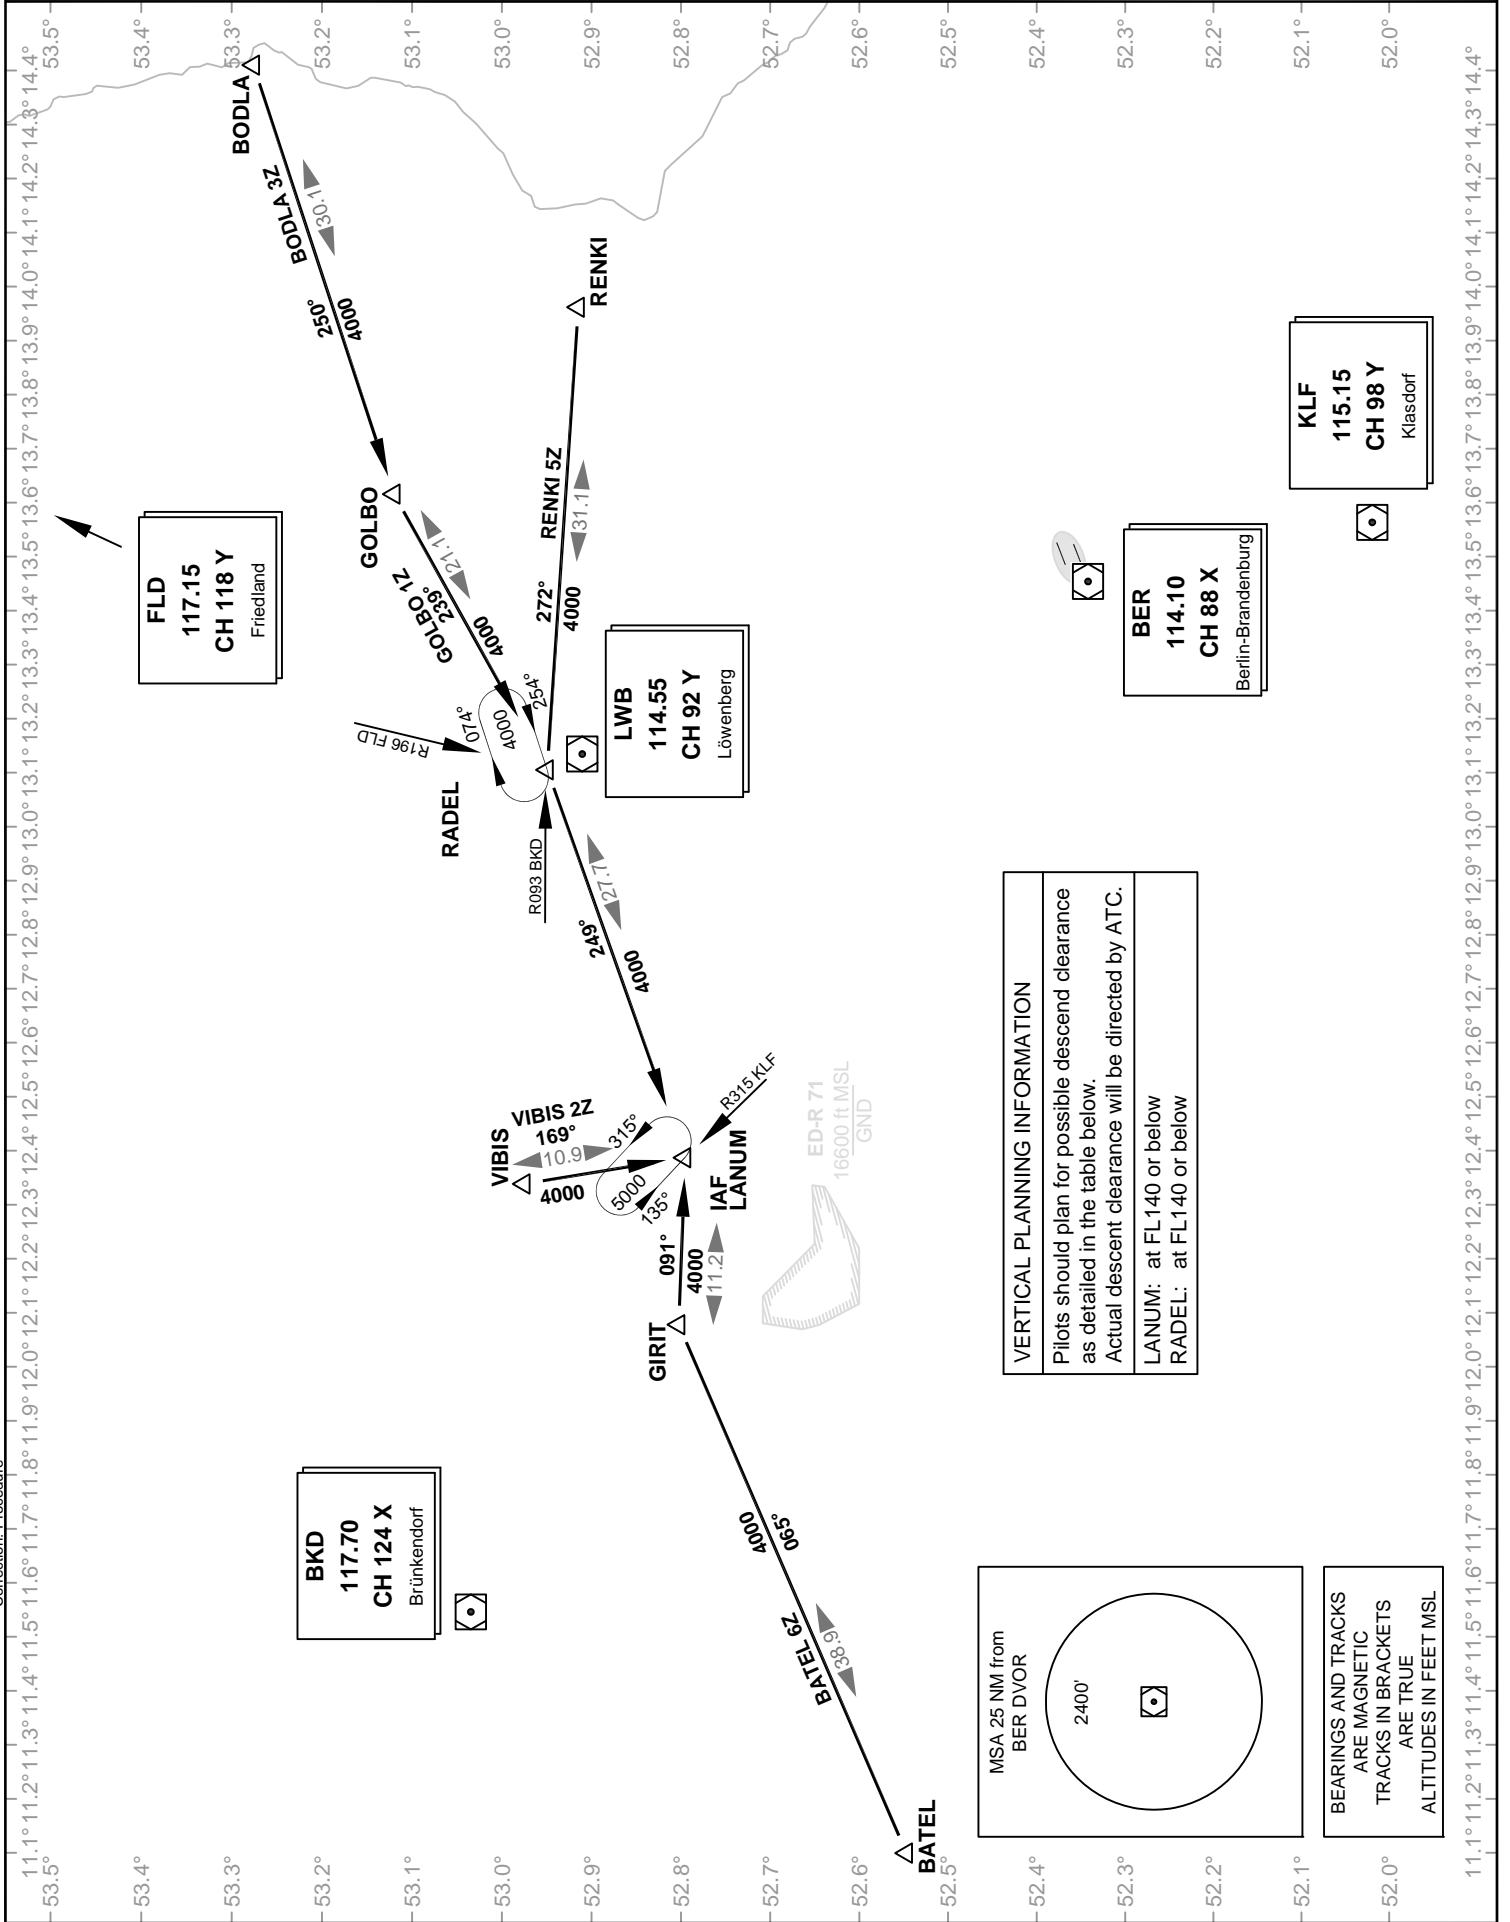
53.5°
53.4°
53.3°
53.2°
53.1°
53.0°
52.9°
52.8°
52.7°
52.6°
52.5°
52.4°
52.3°
52.2°
52.1°
52.0°

14.4° 14.3° 14.2° 14.1° 14.0° 13.9° 13.8° 13.7° 13.6° 13.5° 13.4° 13.3° 13.2° 13.1° 13.0° 12.9° 12.8° 12.7° 12.6° 12.5° 12.4° 12.3° 12.2° 12.1° 12.0° 11.9° 11.8° 11.7° 11.6° 11.5° 11.4° 11.3° 11.2° 11.1°

BODLA
BODLA 3Z
30.1
250°
4000

RENKI
RENKI 5Z
31.1
272°
4000

GOLBO
GOLBO 1Z
239°
4000
21.1

FLD
117.15
CH 118 Y
Friedland

LWB
114.55
CH 92 Y
Löwenberg

R196 FLD
074°
4000
254°
RADEL
R093 BKD

27.7
249°
4000

KLF
115.15
CH 98 Y
Klasdorf

BER
114.10
CH 88 X
Berlin-Brandenburg

VIBIS
VIBIS 2Z
169°
10.9
315°
4000
5000
135°
R315 KLF
IAF
LANUM

ED-R 71
16600 ft MSL
GND

GIRIT
091°
4000
11.2

VERTICAL PLANNING INFORMATION

Pilots should plan for possible descend clearance as detailed in the table below.
Actual descent clearance will be directed by ATC.

LANUM: at FL140 or below
RADEL: at FL140 or below

BKD
117.70
CH 124 X
Brünkendorf

4000
065°
BATEL 6Z
38.9
BATEL

MSA 25 NM from BER DVOR
2400'

BEARINGS AND TRACKS ARE MAGNETIC
TRACKS IN BRACKETS ARE TRUE
ALTITUDES IN FEET MSL